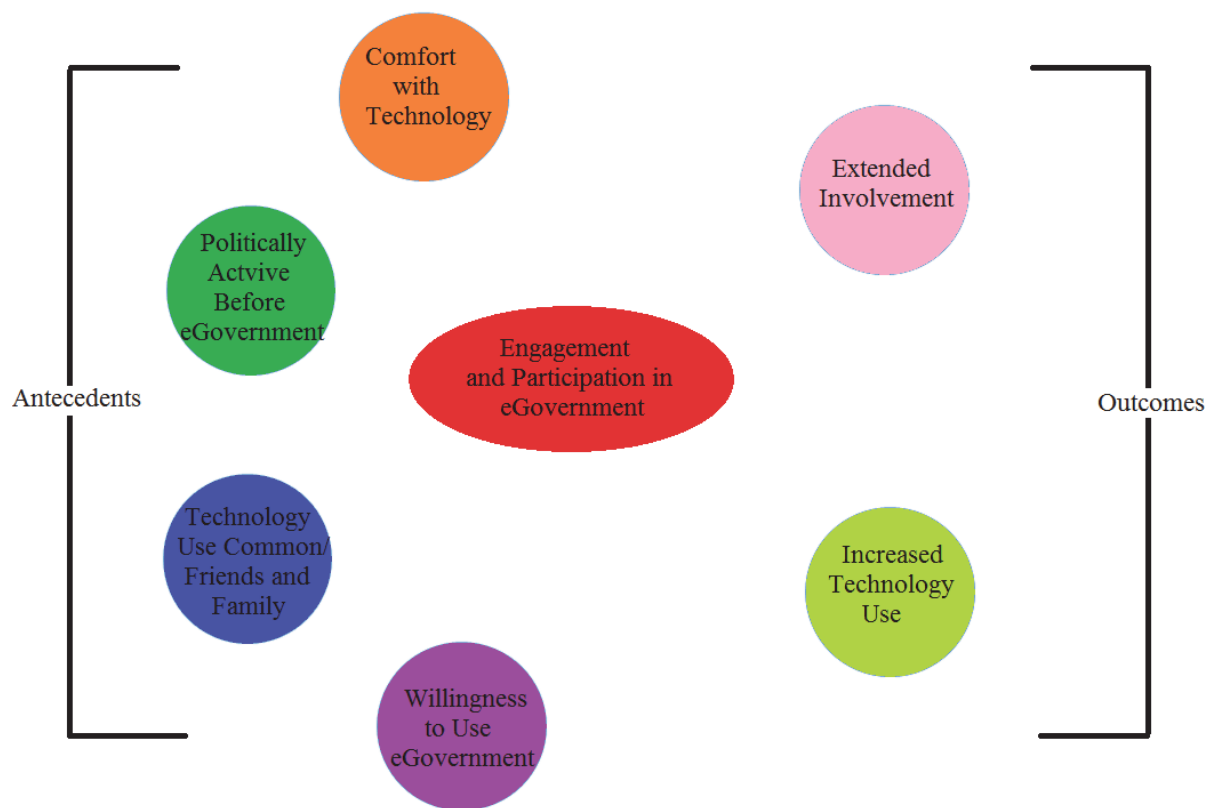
Comfort with Technology

Politically Actvive Before eGovernment

Antecedents

Technology Use Common/ Friends and Family

Willingness to Use eGovernment

Engagement and Participation in eGovernment

Extended Involvement

Outcomes

Increased Technology Use